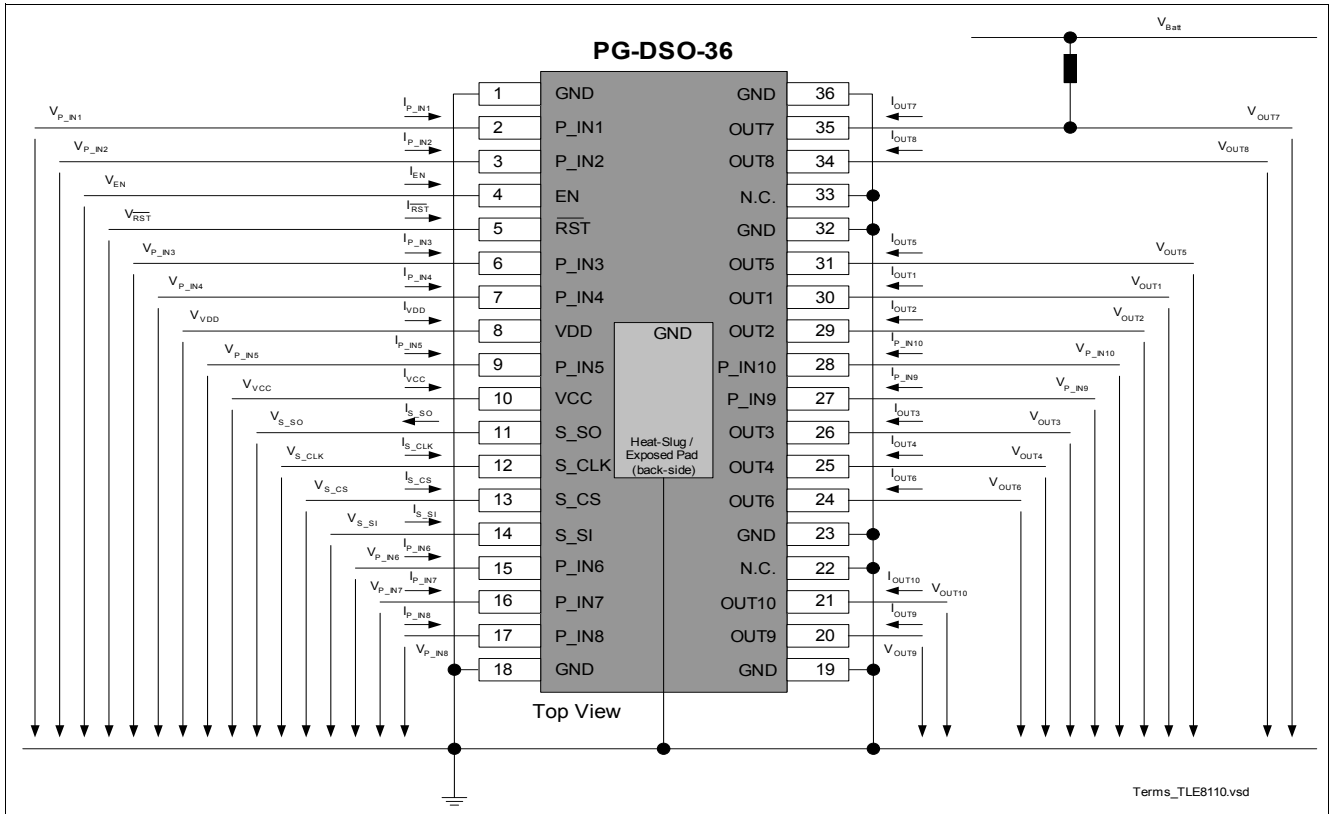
PG-DSO-36

$V_{Batt}$

$V_{P\_IN1}$ $I_{P\_IN1}$ 1 GND GND 36 $I_{OUT7}$ $V_{OUT7}$

2 P_IN1 OUT7 35

$V_{P\_IN2}$ $I_{P\_IN2}$ 3 P_IN2 OUT8 34 $I_{OUT8}$ $V_{OUT8}$

$V_{EN}$ $I_{EN}$ 4 EN N.C. 33

$V_{\overline{RST}}$ $I_{\overline{RST}}$ 5 $\overline{RST}$ GND 32

$V_{P\_IN3}$ $I_{P\_IN3}$ 6 P_IN3 OUT5 31 $I_{OUT5}$ $V_{OUT5}$

$V_{P\_IN4}$ $I_{P\_IN4}$ 7 P_IN4 OUT1 30 $I_{OUT1}$ $V_{OUT1}$

$V_{VDD}$ $I_{VDD}$ 8 VDD GND OUT2 29 $I_{OUT2}$ $V_{OUT2}$

$V_{P\_IN5}$ $I_{P\_IN5}$ 9 P_IN5 P_IN10 28 $I_{P\_IN10}$ $V_{P\_IN10}$

$V_{VCC}$ $I_{VCC}$ 10 VCC P_IN9 27 $I_{P\_IN9}$ $V_{P\_IN9}$

$V_{S\_SO}$ $I_{S\_SO}$ 11 S_SO OUT3 26 $I_{OUT3}$ $V_{OUT3}$

Heat-Slug / Exposed Pad (back-side)

$V_{S\_CLK}$ $I_{S\_CLK}$ 12 S_CLK OUT4 25 $I_{OUT4}$ $V_{OUT4}$

$V_{S\_CS}$ $I_{S\_CS}$ 13 S_CS OUT6 24 $I_{OUT6}$ $V_{OUT6}$

$V_{S\_SI}$ $I_{S\_SI}$ 14 S_SI GND 23

$V_{P\_IN6}$ $I_{P\_IN6}$ 15 P_IN6 N.C. 22

$V_{P\_IN7}$ $I_{P\_IN7}$ 16 P_IN7 OUT10 21 $I_{OUT10}$ $V_{OUT10}$

$I_{P\_IN8}$ 17 P_IN8 OUT9 20 $I_{OUT9}$

$V_{P\_IN8}$ 18 GND GND 19 $V_{OUT9}$

Top View

Terms_TLE8110.vsd